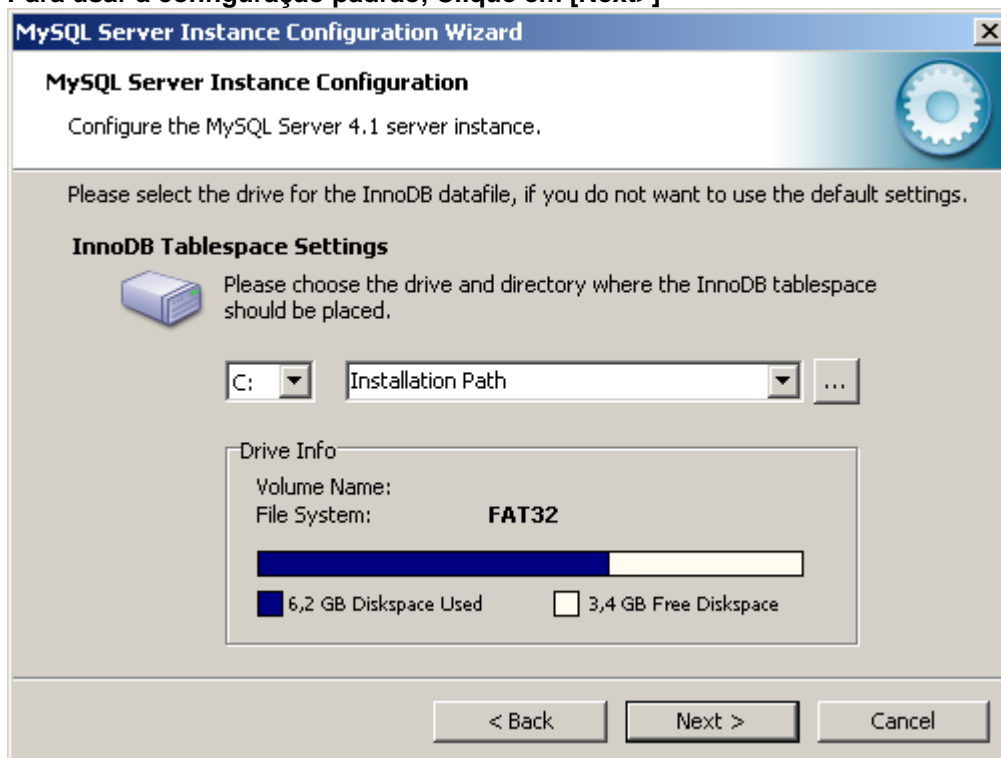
Para usar a configuração padrão, Clique em [Next>]

MySQL Server Instance Configuration Wizard

MySQL Server Instance Configuration

Configure the MySQL Server 4.1 server instance.

Please select the drive for the InnoDB datafile, if you do not want to use the default settings.

InnoDB Tablespace Settings

Please choose the drive and directory where the InnoDB tablespace should be placed.

C:

Installation Path

...

Drive Info

Volume Name:

File System: FAT32

6,2 GB Diskspace Used

3,4 GB Free Diskspace

< Back

Next >

Cancel